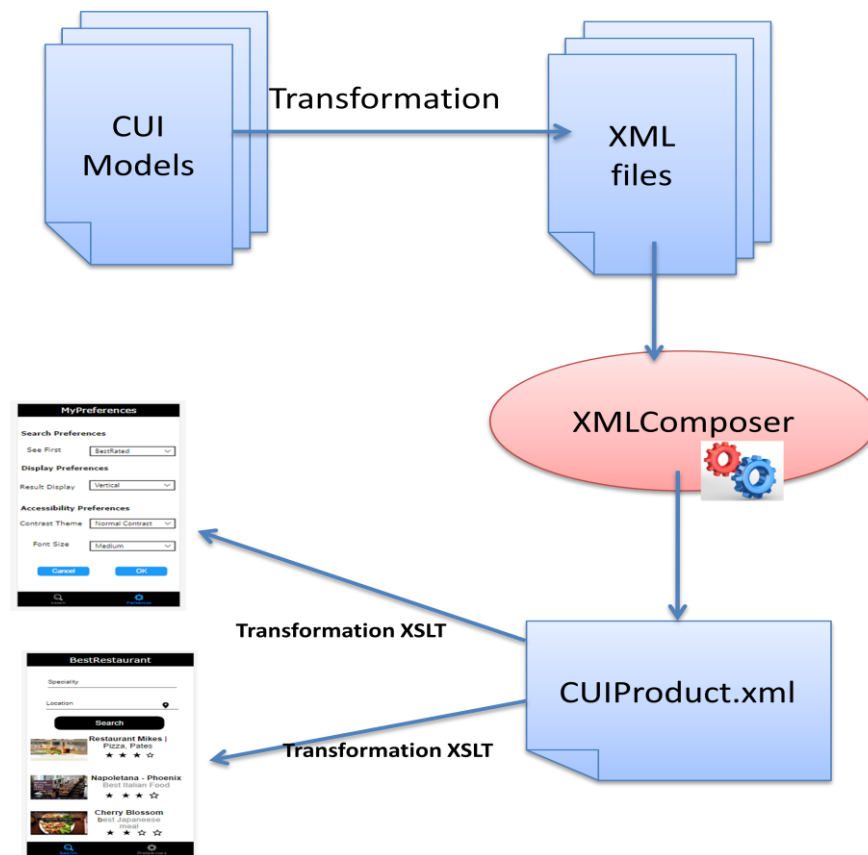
CUI Models

Transformation

XML files

XMLComposer

MyPreferences

Search Preferences

See First BestRated

Display Preferences

Result Display Vertical

Accessibility Preferences

Contrast Theme Normal Contrast

Font Size Medium

Cancel OK

Search Preferences

Transformation XSLT

CUIProduct.xml

BestRestaurant

Speciality

Location

Search

Restaurant Mikes | Pizza, Pates

★ ★ ★ ☆

Napoletana - Phoenix
Best Italian Food

★ ★ ★

Cherry Blossom
best Japaneese meal

★ ★ ☆ ☆

Search Preferences

Transformation XSLT